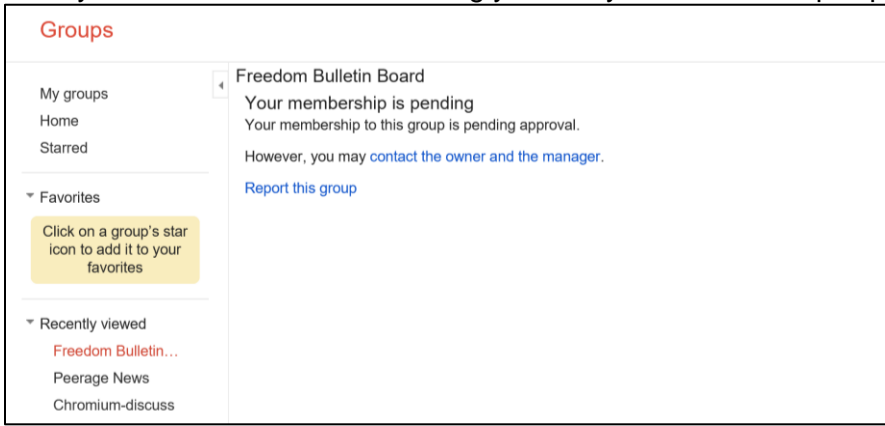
Groups

My groups
Home
Starred

Favorites

Click on a group's star icon to add it to your favorites

Recently viewed
Freedom Bulletin...
Peerage News
Chromium-discuss

Freedom Bulletin Board

Your membership is pending
Your membership to this group is pending approval.

However, you may contact the owner and the manager.

Report this group